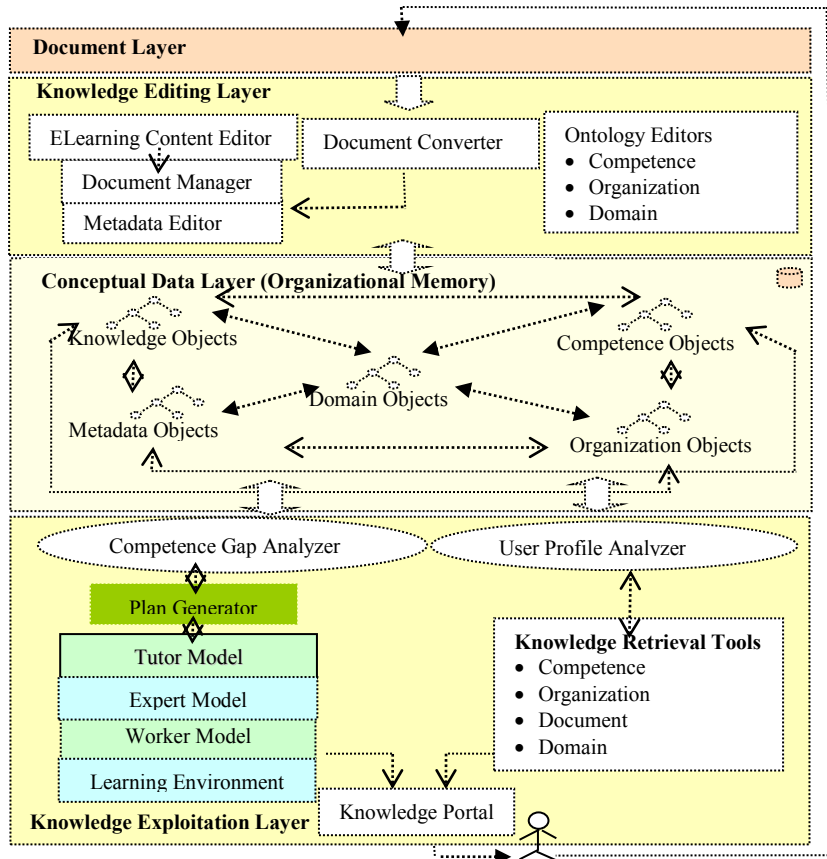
Document Layer

Knowledge Editing Layer

ELearning Content Editor

Document Manager

Metadata Editor

Document Converter

Ontology Editors
- Competence
- Organization
- Domain

Conceptual Data Layer (Organizational Memory)

Knowledge Objects

Competence Objects

Domain Objects

Metadata Objects

Organization Objects

Competence Gap Analyzer

User Profile Analvzer

Plan Generator

Tutor Model

Expert Model

Worker Model

Learning Environment

Knowledge Retrieval Tools
- Competence
- Organization
- Document
- Domain

Knowledge Portal

Knowledge Exploitation Layer